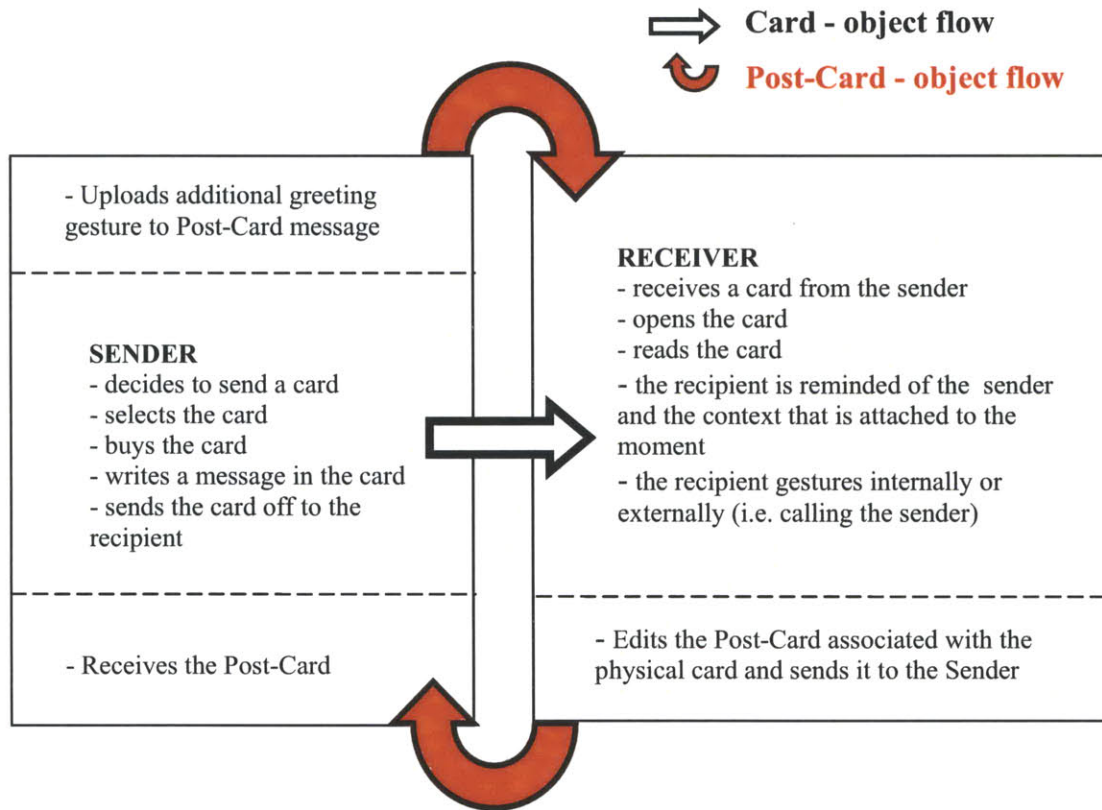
Card - object flow
Post-Card - object flow

- Uploads additional greeting gesture to Post-Card message

SENDER
- decides to send a card
- selects the card
- buys the card
- writes a message in the card
- sends the card off to the recipient

- Receives the Post-Card

RECEIVER
- receives a card from the sender
- opens the card
- reads the card
- the recipient is reminded of the sender and the context that is attached to the moment
- the recipient gestures internally or externally (i.e. calling the sender)

- Edits the Post-Card associated with the physical card and sends it to the Sender